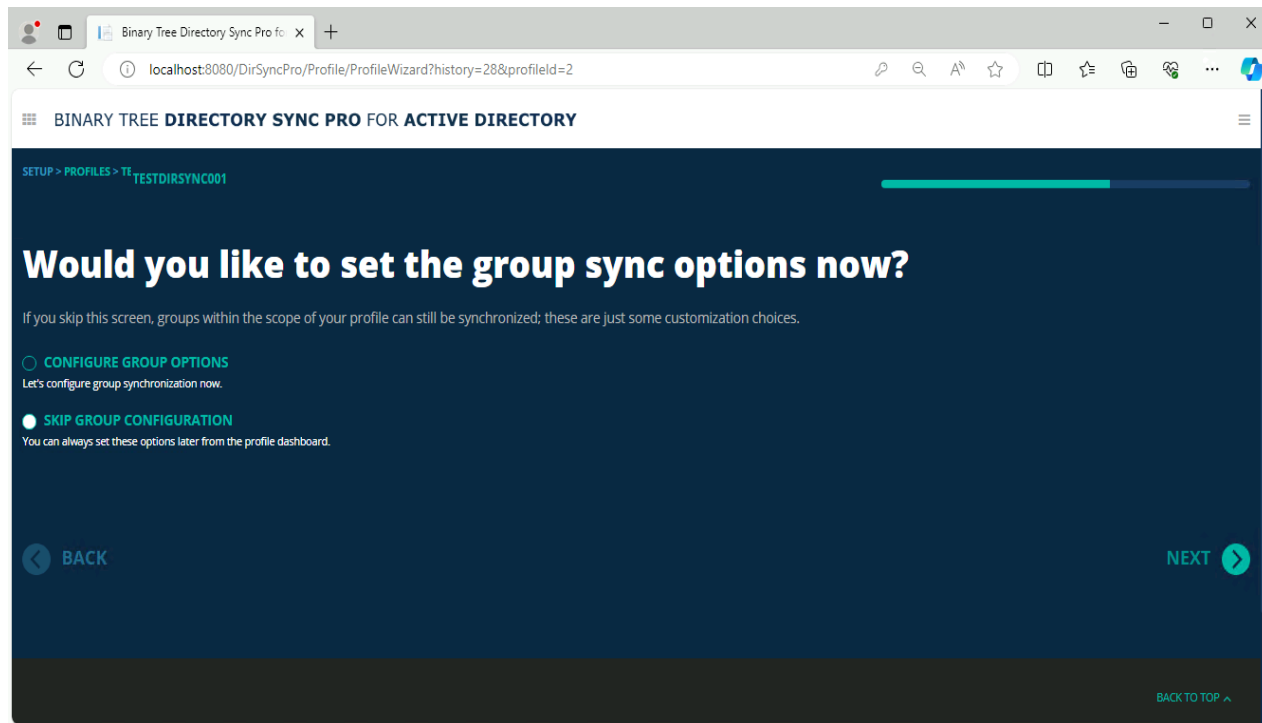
Binary Tree Directory Sync Pro fo ×

localhost:8080/DirSyncPro/Profile/ProfileWizard?history=28&profileId=2

BINARY TREE DIRECTORY SYNC PRO FOR ACTIVE DIRECTORY

SETUP > PROFILES > TE TESTDIRSYNC001

Would you like to set the group sync options now?

If you skip this screen, groups within the scope of your profile can still be synchronized; these are just some customization choices.

CONFIGURE GROUP OPTIONS
Let's configure group synchronization now.

SKIP GROUP CONFIGURATION
You can always set these options later from the profile dashboard.

BACK

NEXT

BACK TO TOP